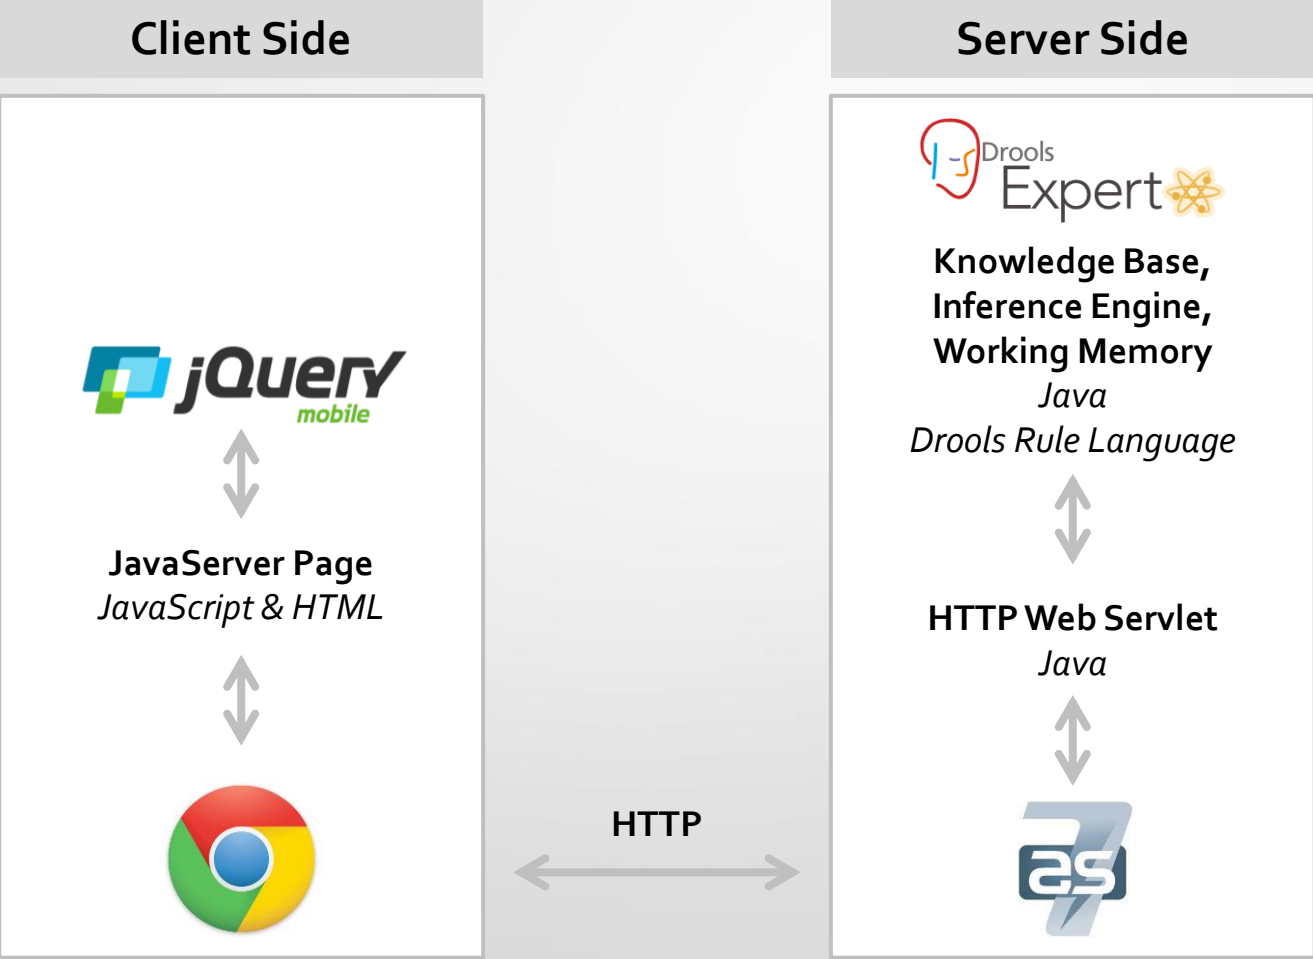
Client Side

jQuery mobile

JavaServer Page
JavaScript & HTML

HTTP

Server Side

Drools Expert

Knowledge Base,
Inference Engine,
Working Memory
Java
Drools Rule Language

HTTP Web Servlet
Java

as 7